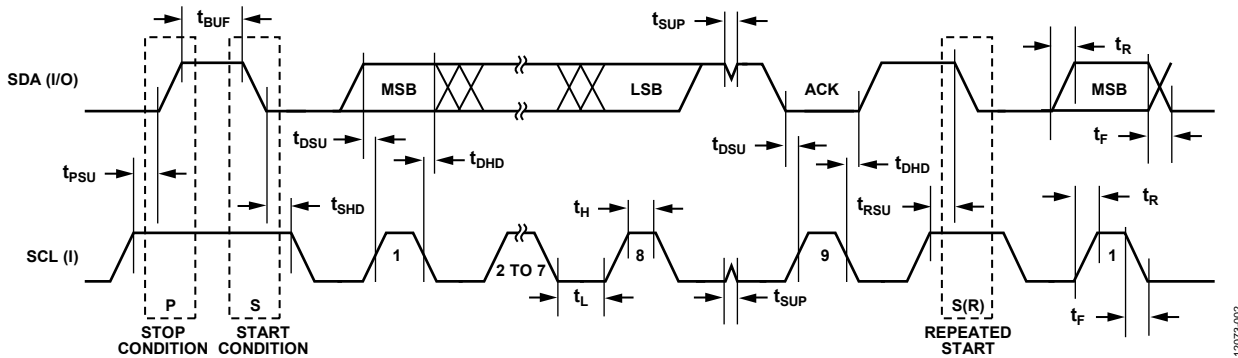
$t_{BUF}$

$t_{SUP}$

$t_R$

SDA (I/O)

MSB

LSB

ACK

MSB

$t_{DSU}$

$t_{DHD}$

$t_{DSU}$

$t_{DHD}$

$t_F$

$t_{PSU}$

$t_{SHD}$

$t_H$

$t_{RSU}$

$t_R$

SCL (I)

1

2 TO 7

8

9

1

$t_L$

$t_{SUP}$

P

S

S(R)

$t_F$

STOP CONDITION

START CONDITION

REPEATED START

12073-003